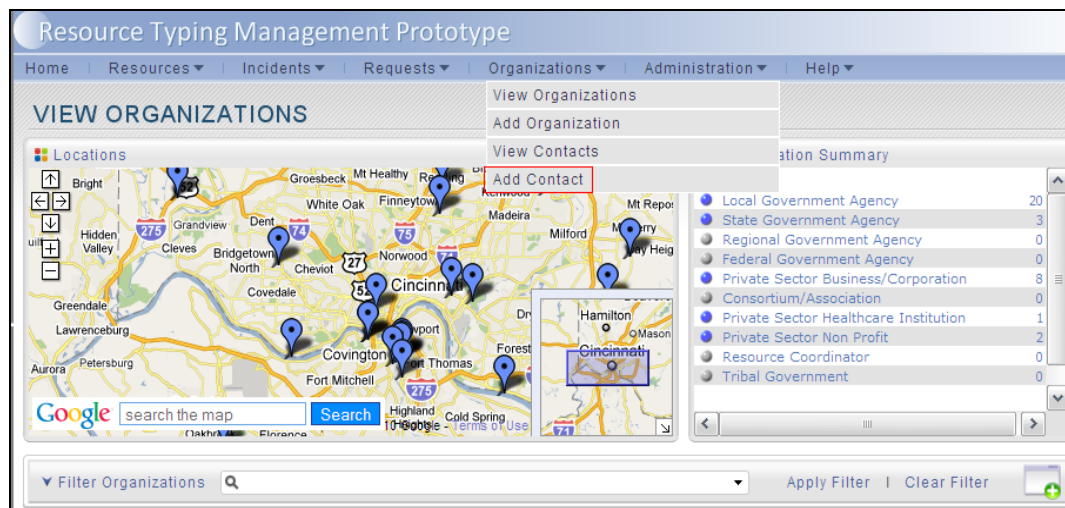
Resource Typing Management Prototype

Home | Resources ▾ | Incidents ▾ | Requests ▾ | Organizations ▾ | Administration ▾ | Help ▾

VIEW ORGANIZATIONS

View Organizations
Add Organization
View Contacts
Add Contact

Locations

Bright
Groesbeck
Mt Healthy
Reading
White Oak
Finneytown
Madeira
Mt Repos
Hidden Valley
Grandview
Dent
Cleves
Bridgetown North
Cheviot
Norwood
Milford
Mulberry
Day Heig
Covedale
Cincinnati
Greendale
Lawrenceburg
Newport
Aurora
Petersburg
Covington
Fort Thomas
Fort Mitchell
Forest
Highland
Cold Spring
Hamilton
Mason
Cincinnati
275
74
75
71
27
52

Google search the map Search
Terms of Use

ation Summary

| | |
|---|---|
| Local Government Agency | 20 |
| State Government Agency | 3 |
| Regional Government Agency | 0 |
| Federal Government Agency | 0 |
| Private Sector Business/Corporation | 8 |
| Consortium/Association | 0 |
| Private Sector Healthcare Institution | 1 |
| Private Sector Non Profit | 2 |
| Resource Coordinator | 0 |
| Tribal Government | 0 |

Filter Organizations
Apply Filter | Clear Filter